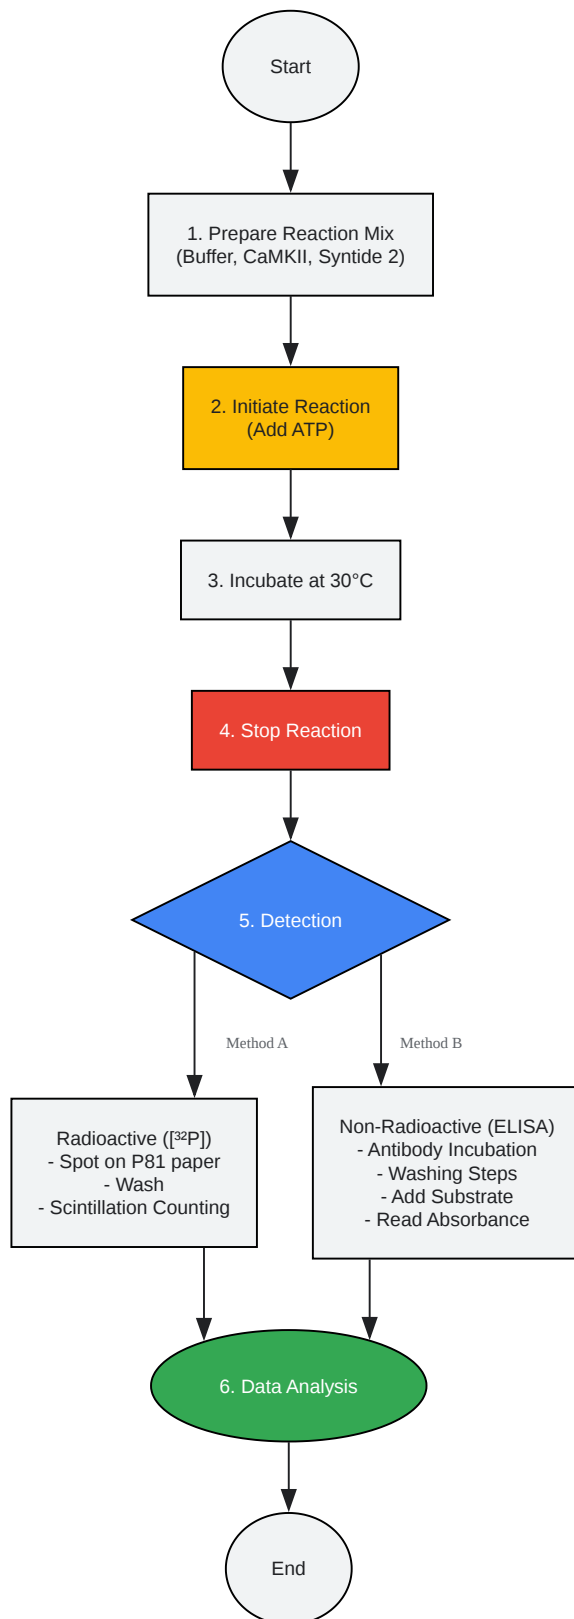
Start

1. Prepare Reaction Mix
(Buffer, CaMKII, Syntide 2)

2. Initiate Reaction
(Add ATP)

3. Incubate at 30°C

4. Stop Reaction

5. Detection

Method A

Method B

Radioactive ([$^{32}$P])
- Spot on P81 paper
- Wash
- Scintillation Counting

Non-Radioactive (ELISA)
- Antibody Incubation
- Washing Steps
- Add Substrate
- Read Absorbance

6. Data Analysis

End